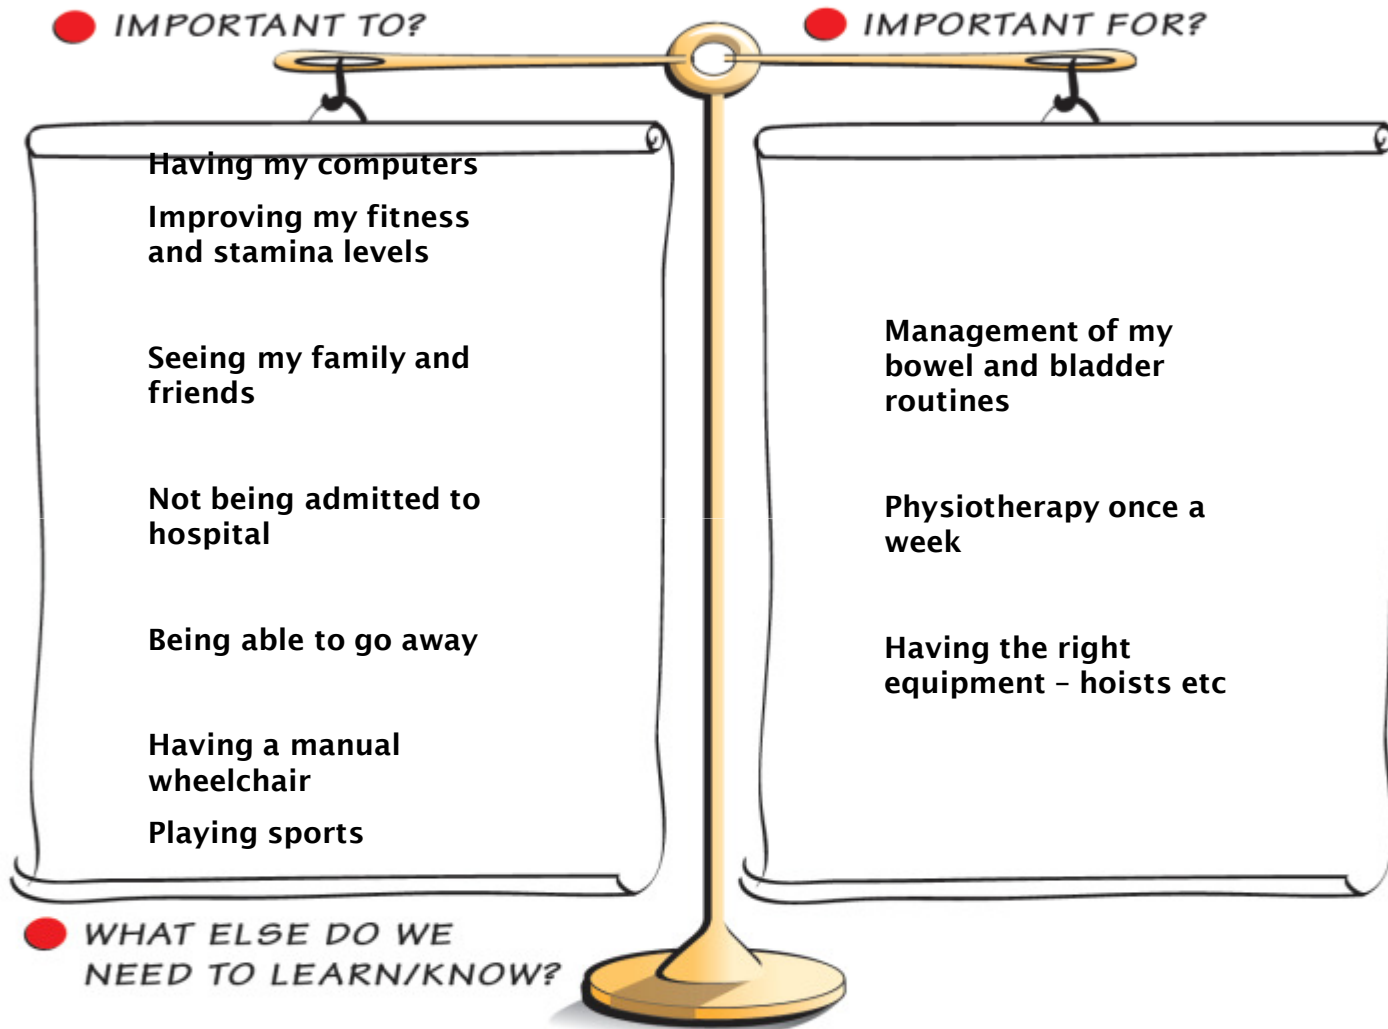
IMPORTANT TO?

Having my computers

Improving my fitness and stamina levels

Seeing my family and friends

Not being admitted to hospital

Being able to go away

Having a manual wheelchair

Playing sports

IMPORTANT FOR?

Management of my bowel and bladder routines

Physiotherapy once a week

Having the right equipment – hoists etc

WHAT ELSE DO WE NEED TO LEARN/KNOW?